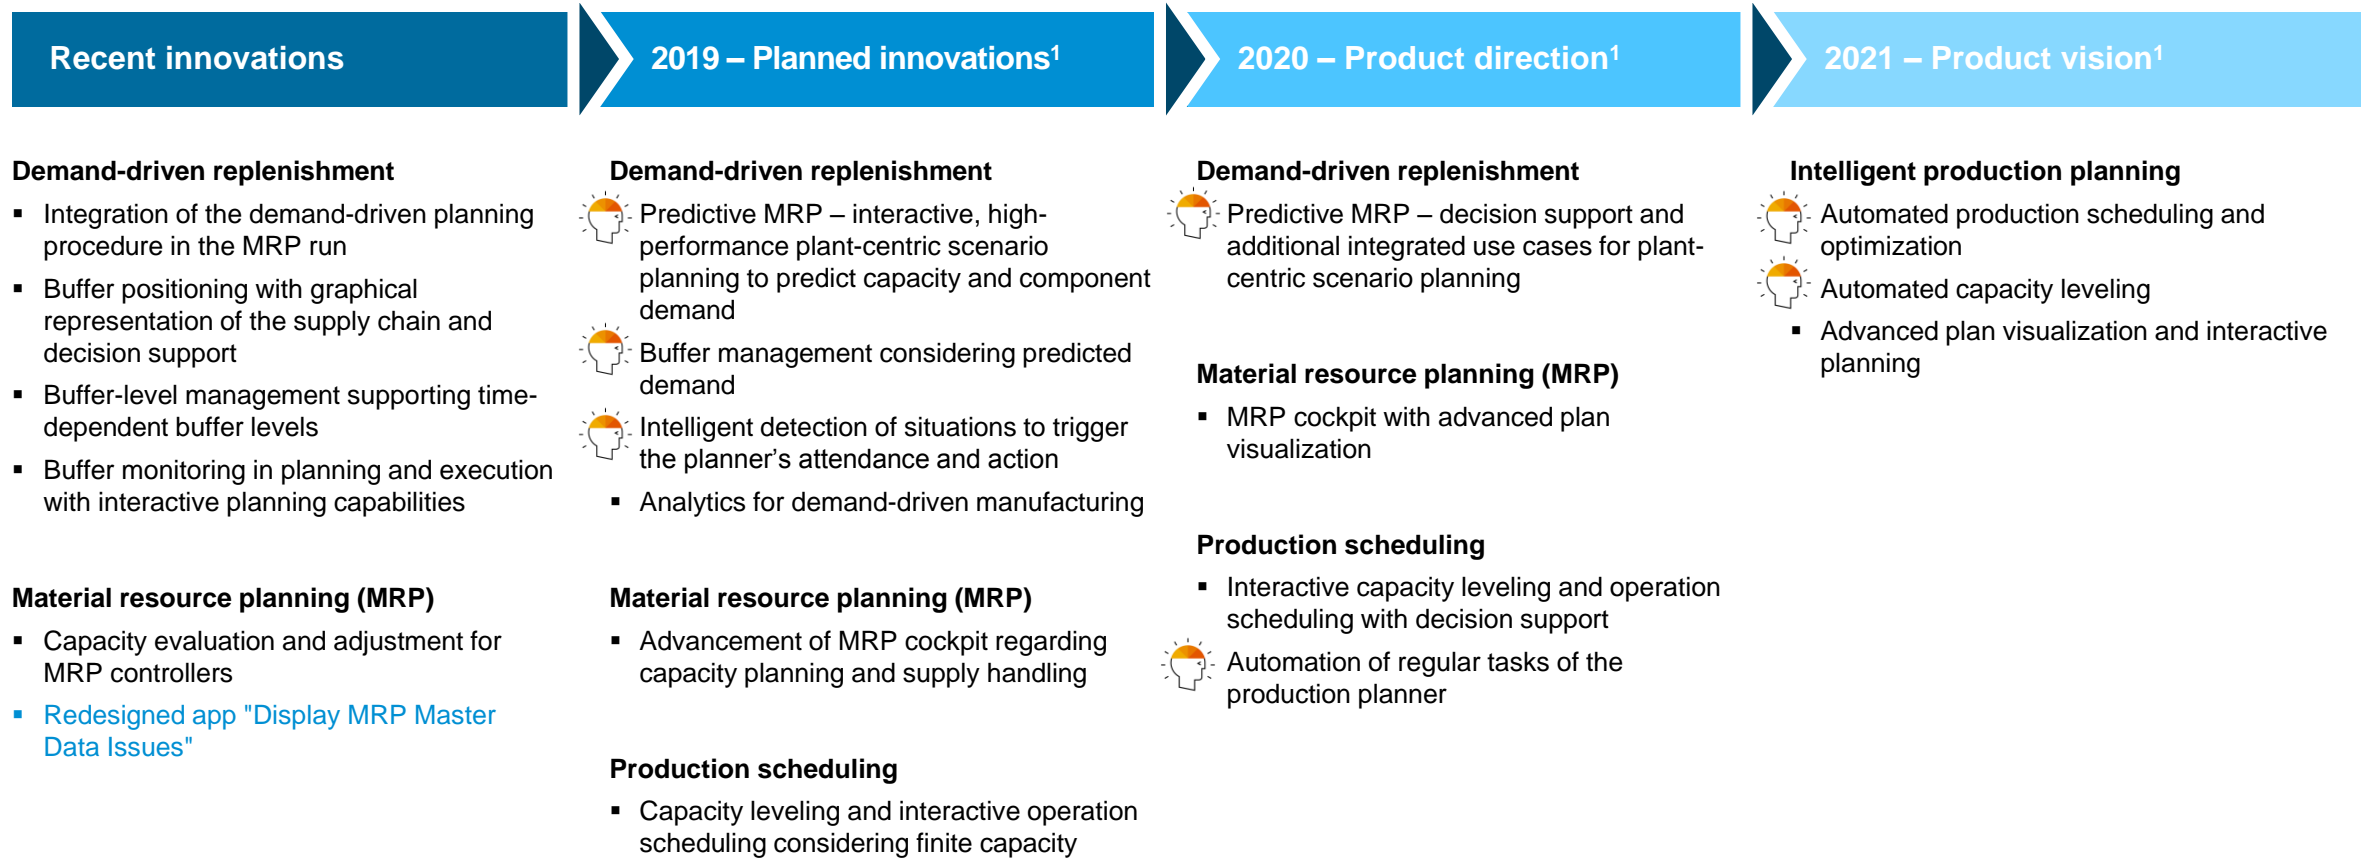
Recent innovations

Demand-driven replenishment
- Integration of the demand-driven planning procedure in the MRP run
- Buffer positioning with graphical representation of the supply chain and decision support
- Buffer-level management supporting time-dependent buffer levels
- Buffer monitoring in planning and execution with interactive planning capabilities

Material resource planning (MRP)
- Capacity evaluation and adjustment for MRP controllers
- Redesigned app "Display MRP Master Data Issues"

2019 – Planned innovations$^1$

Demand-driven replenishment
Predictive MRP – interactive, high-performance plant-centric scenario planning to predict capacity and component demand
Buffer management considering predicted demand
Intelligent detection of situations to trigger the planner's attendance and action
- Analytics for demand-driven manufacturing

Material resource planning (MRP)
- Advancement of MRP cockpit regarding capacity planning and supply handling

Production scheduling
- Capacity leveling and interactive operation scheduling considering finite capacity

2020 – Product direction$^1$

Demand-driven replenishment
Predictive MRP – decision support and additional integrated use cases for plant-centric scenario planning

Material resource planning (MRP)
- MRP cockpit with advanced plan visualization

Production scheduling
- Interactive capacity leveling and operation scheduling with decision support
Automation of regular tasks of the production planner

2021 – Product vision$^1$

Intelligent production planning
Automated production scheduling and optimization
Automated capacity leveling
- Advanced plan visualization and interactive planning